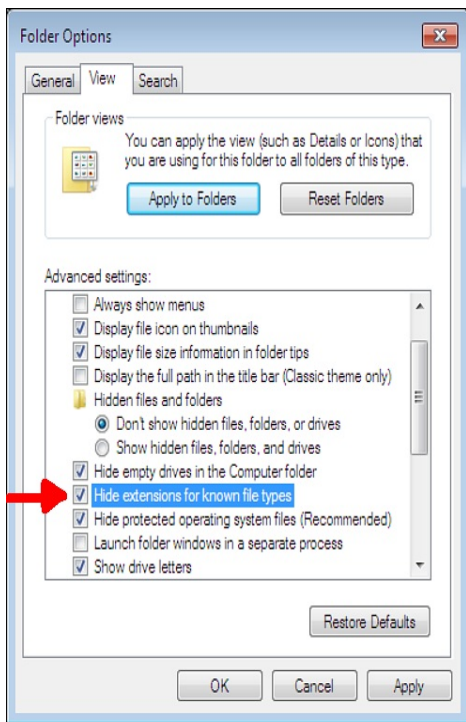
Folder Options

General | View | Search

Folder views

You can apply the view (such as Details or Icons) that you are using for this folder to all folders of this type.

Apply to Folders | Reset Folders

Advanced settings:

Always show menus
Display file icon on thumbnails
Display file size information in folder tips
Display the full path in the title bar (Classic theme only)
Hidden files and folders
Don't show hidden files, folders, or drives
Show hidden files, folders, and drives
Hide empty drives in the Computer folder
Hide extensions for known file types
Hide protected operating system files (Recommended)
Launch folder windows in a separate process
Show drive letters

Restore Defaults

OK | Cancel | Apply